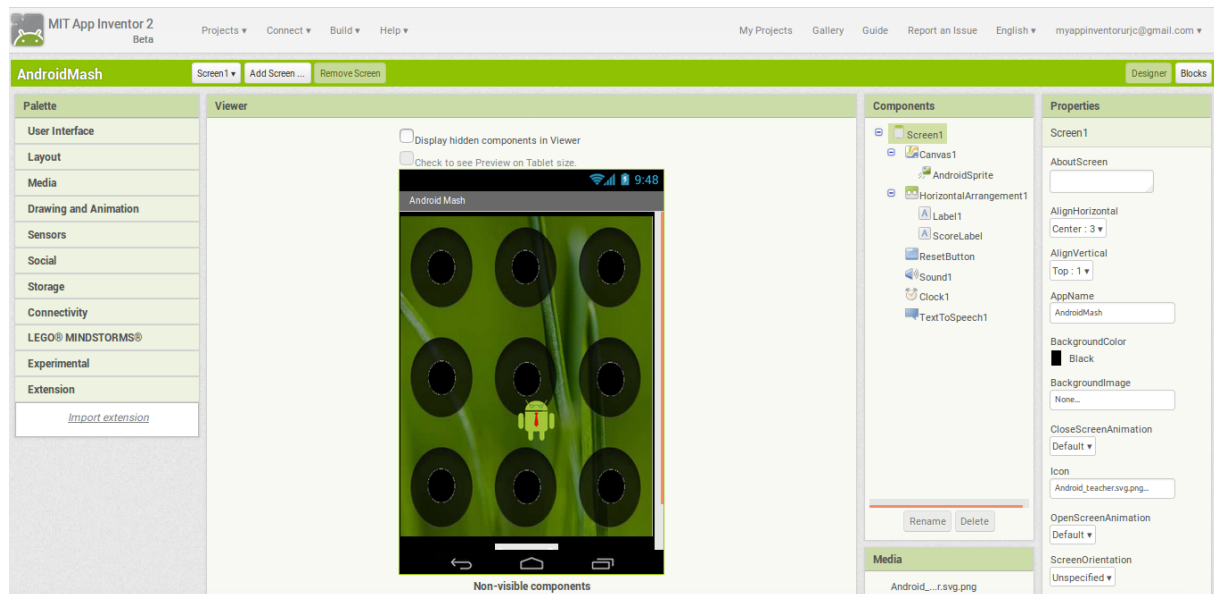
MIT App Inventor 2
Beta

Projects ▾ Connect ▾ Build ▾ Help ▾

My Projects Gallery Guide Report an Issue English ▾ myappinventorurjc@gmail.com ▾

AndroidMash

Screen1 ▾ Add Screen ... Remove Screen

Designer Blocks

Palette
User Interface
Layout
Media
Drawing and Animation
Sensors
Social
Storage
Connectivity
LEGO® MINDSTORMS®
Experimental
Extension
Import extension

Viewer
Display hidden components in Viewer
Check to see Preview on Tablet size.
9:48
Android Mash
Non-visible components

Components
Screen1
Canvas1
AndroidSprite
HorizontalArrangement1
Label1
ScoreLabel
ResetButton
Sound1
Clock1
TextToSpeech1
Rename Delete

Media
Android_...r.svg.png

Properties
Screen1
AboutScreen
AlignHorizontal
Center : 3 ▾
AlignVertical
Top : 1 ▾
AppName
AndroidMash
BackgroundColor
Black
BackgroundImage
None...
CloseScreenAnimation
Default ▾
Icon
Android_teacher.svg.png...
OpenScreenAnimation
Default ▾
ScreenOrientation
Unspecified ▾